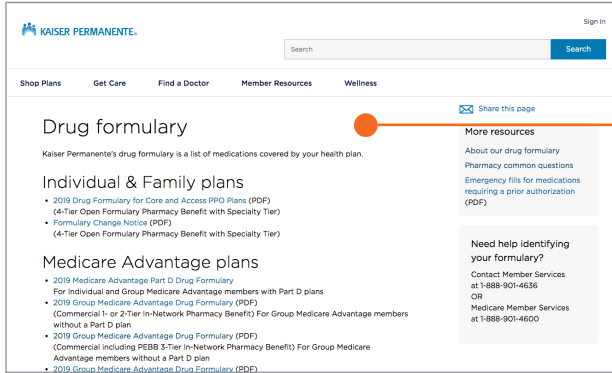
KAISER PERMANENTE.

Sign In

Search

Search

Shop Plans Get Care Find a Doctor Member Resources Wellness

Share this page

Drug formulary

Kaiser Permanente's drug formulary is a list of medications covered by your health plan.

Individual & Family plans

- 2019 Drug Formulary for Core and Access PPO Plans (PDF) (4-Tier Open Formulary Pharmacy Benefit with Specialty Tier)
- Formulary Change Notice (PDF) (4-Tier Open Formulary Pharmacy Benefit with Specialty Tier)

Medicare Advantage plans

- 2019 Medicare Advantage Part D Drug Formulary For individual and Group Medicare Advantage members with Part D plans
- 2019 Group Medicare Advantage Drug Formulary (PDF) (Commercial 1- or 2-Tier In-Network Pharmacy Benefit) For Group Medicare Advantage members without a Part D plan
- 2019 Group Medicare Advantage Drug Formulary (PDF) (Commercial including PEBB 3-Tier In-Network Pharmacy Benefit) For Group Medicare Advantage members without a Part D plan
- 2019 Group Medicare Advantage Drug Formulary (PDF)

More resources

About our drug formulary

Pharmacy common questions

Emergency fills for medications requiring a prior authorization (PDF)

Need help identifying your formulary?

Contact Member Services at 1-888-901-4636 OR Medicare Member Services at 1-888-901-4600